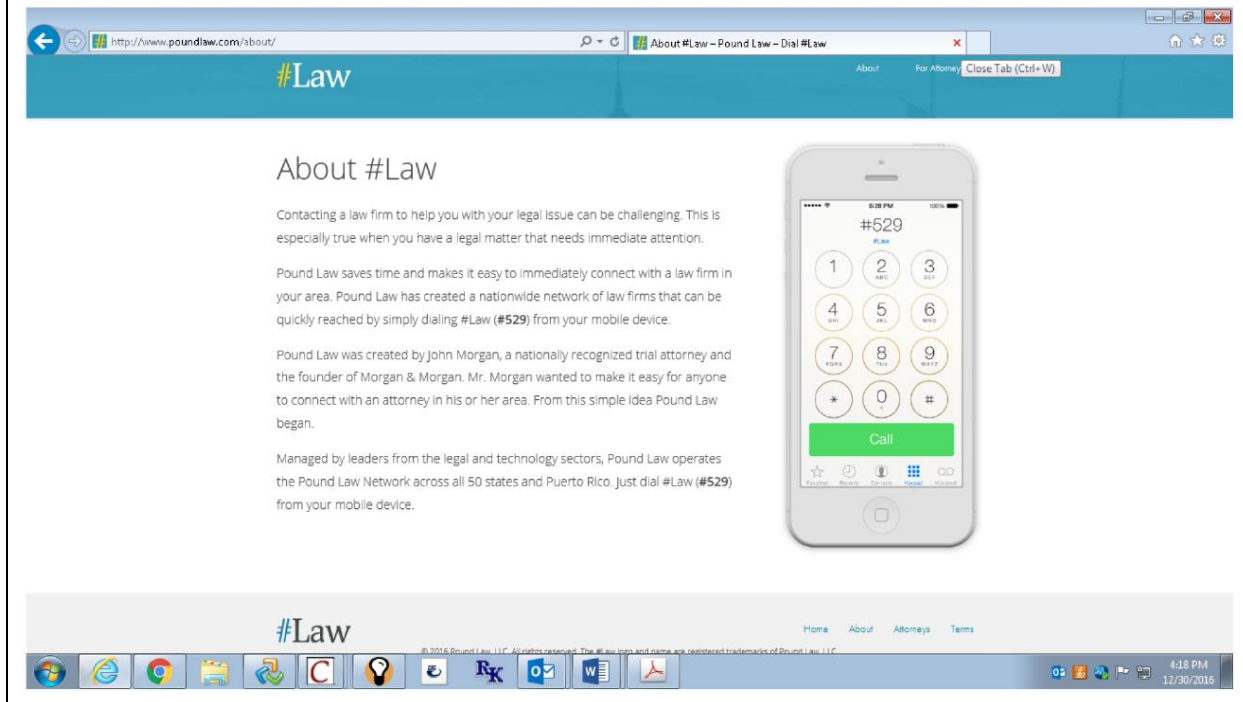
http://www.poundlaw.com/about/

About #Law – Pound Law – Dial #Law

#Law

About For Attorney Close Tab (Ctrl+W)

About #Law

Contacting a law firm to help you with your legal issue can be challenging. This is especially true when you have a legal matter that needs immediate attention.

Pound Law saves time and makes it easy to immediately connect with a law firm in your area. Pound Law has created a nationwide network of law firms that can be quickly reached by simply dialing #Law (**#529**) from your mobile device.

Pound Law was created by John Morgan, a nationally recognized trial attorney and the founder of Morgan & Morgan. Mr. Morgan wanted to make it easy for anyone to connect with an attorney in his or her area. From this simple idea Pound Law began.

Managed by leaders from the legal and technology sectors, Pound Law operates the Pound Law Network across all 50 states and Puerto Rico. Just dial #Law (**#529**) from your mobile device.

5:28 PM
100%
#529
#Law
1
2 ABC
3 DEF
4 GHI
5 JKL
6 MNO
7 PQRS
8 TUV
9 WXYZ
*
0 +
#
Call
Favorites Recents Contacts Keypad Voicemail

#Law

Home About Attorneys Terms

© 2016 Pound Law, LLC. All rights reserved. The #Law logo and name are registered trademarks of Pound Law, LLC.

4:18 PM
12/30/2016